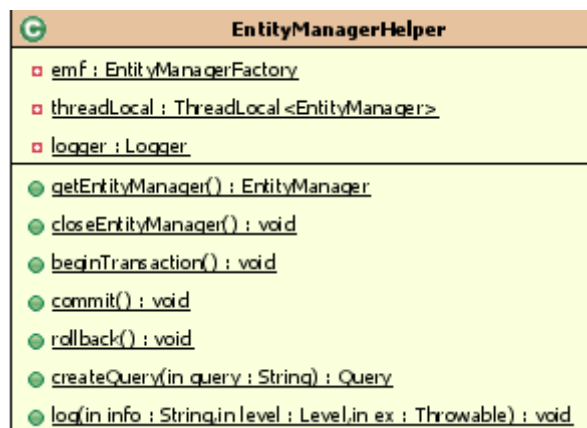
EntityManagerHelper

emf : EntityManagerFactory

threadLocal : ThreadLocal<EntityManager>

logger : Logger

getEntityManager() : EntityManager

closeEntityManager() : void

beginTransaction() : void

commit() : void

rollback() : void

createQuery(in query : String) : Query

log(in info : String,in level : Level,in ex : Throwable) : void